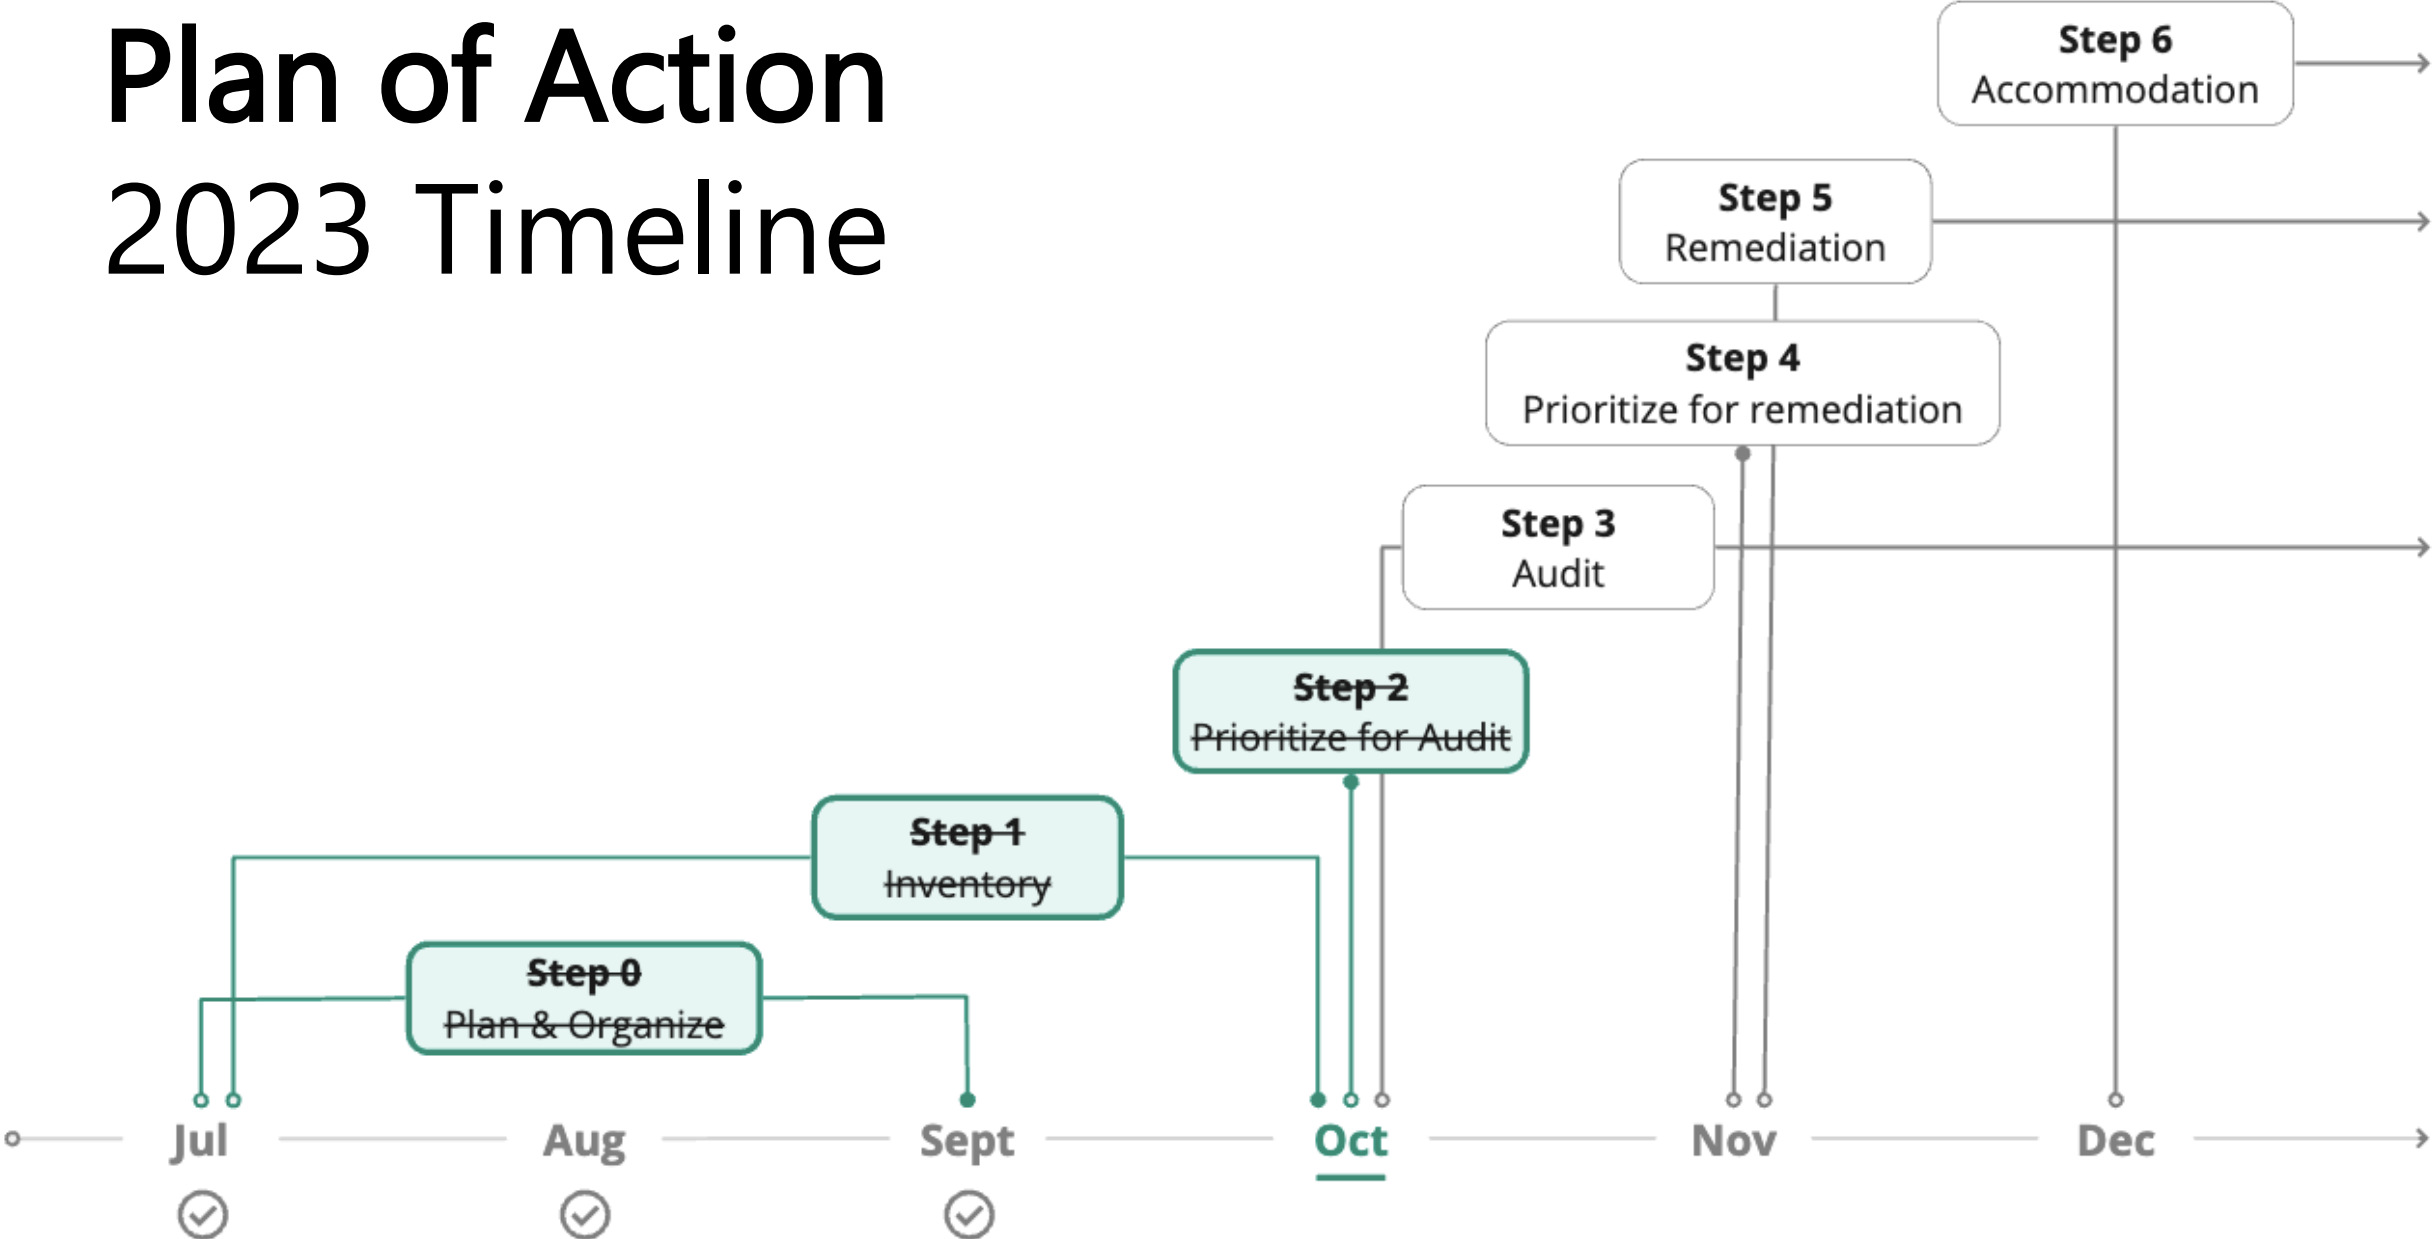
Plan of Action
2023 Timeline

Step 6
Accommodation

Step 5
Remediation

Step 4
Prioritize for remediation

Step 3
Audit

~~Step 2~~
~~Prioritize for Audit~~

~~Step 1~~
~~Inventory~~

~~Step 0~~
~~Plan & Organize~~

Jul Aug Sept Oct Nov Dec